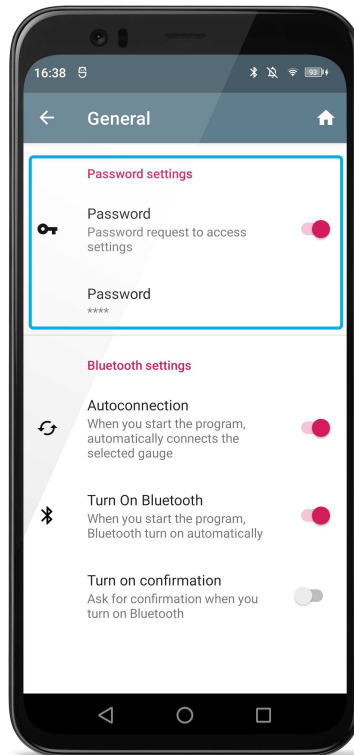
16:38

General

Password settings

Password
Password request to access settings

Password
****

Bluetooth settings

Autoconnection
When you start the program, automatically connects the selected gauge

Turn On Bluetooth
When you start the program, Bluetooth turn on automatically

Turn on confirmation
Ask for confirmation when you turn on Bluetooth